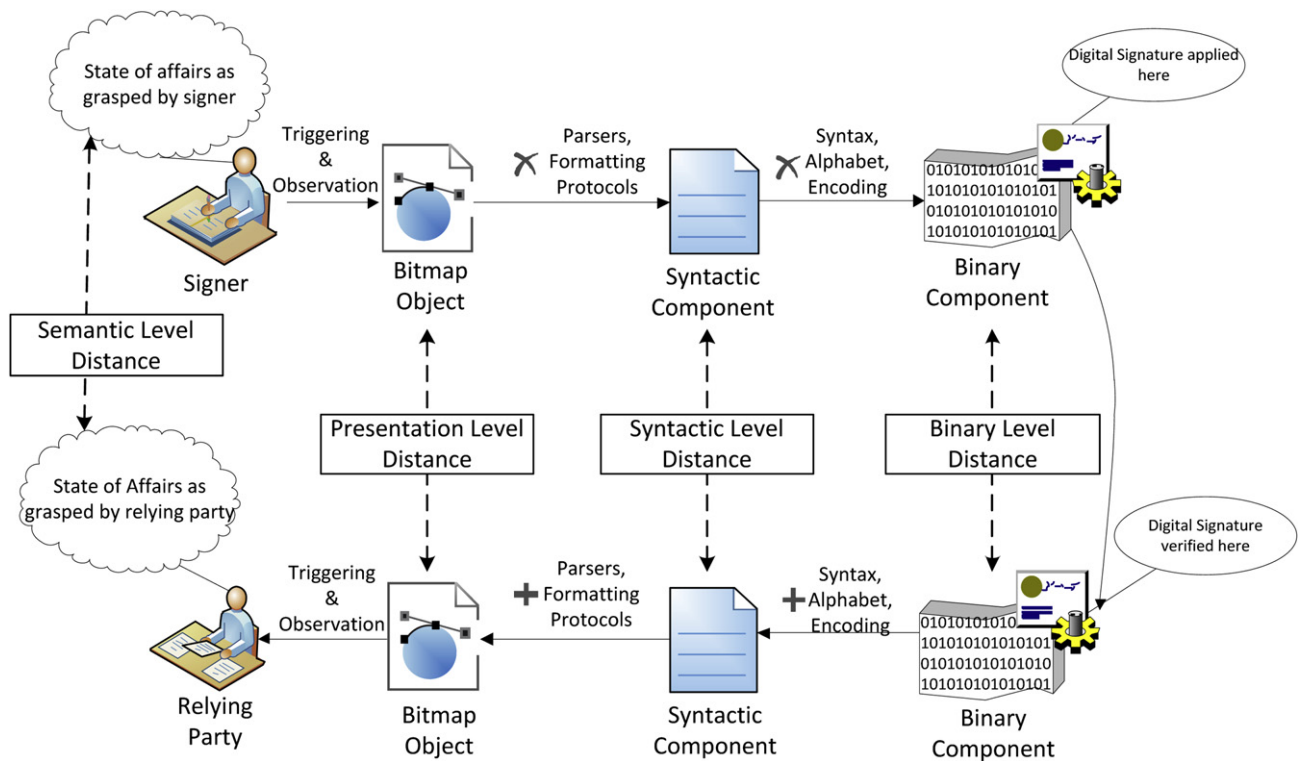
State of affairs as grasped by signer

Triggering & Observation

Parsers, Formatting Protocols

Syntax, Alphabet, Encoding

Digital Signature applied here

0101010101010
1010101010101
0101010101010
1010101010101

Signer

Bitmap Object

Syntactic Component

Binary Component

Semantic Level Distance

Presentation Level Distance

Syntactic Level Distance

Binary Level Distance

State of Affairs as grasped by relying party

Digital Signature verified here

Triggering & Observation

Parsers, Formatting Protocols

Syntax, Alphabet, Encoding

0101010101010
1010101010101
0101010101010
1010101010101

Relying Party

Bitmap Object

Syntactic Component

Binary Component